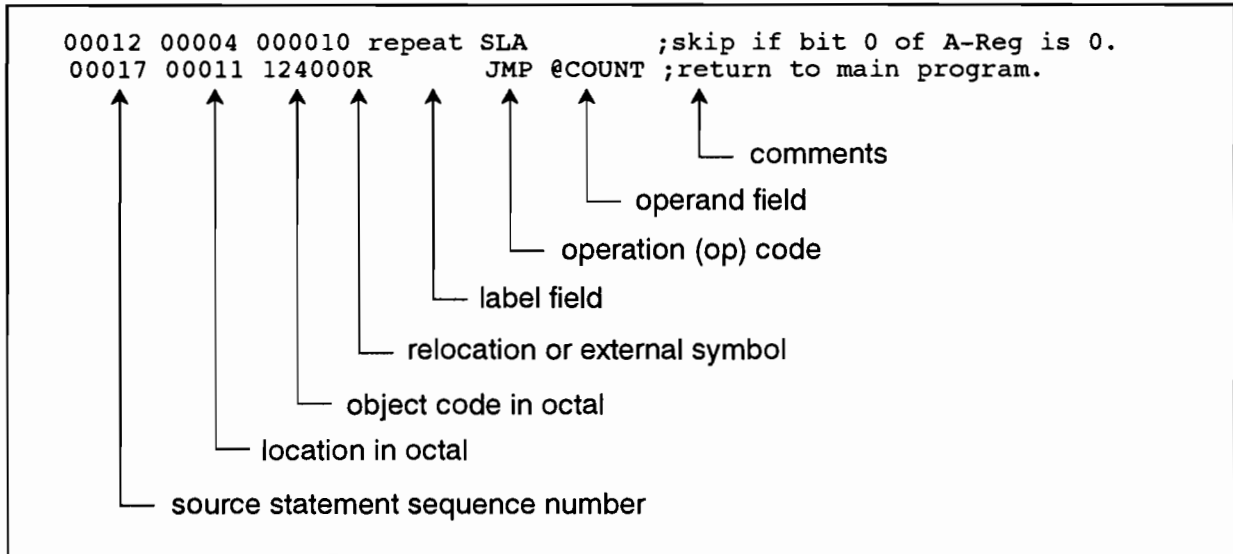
00012 00004 000010 repeat SLA ;skip if bit 0 of A-Reg is 0.
00017 00011 124000R JMP @COUNT ;return to main program.

comments

operand field

operation (op) code

label field

relocation or external symbol

object code in octal

location in octal

source statement sequence number